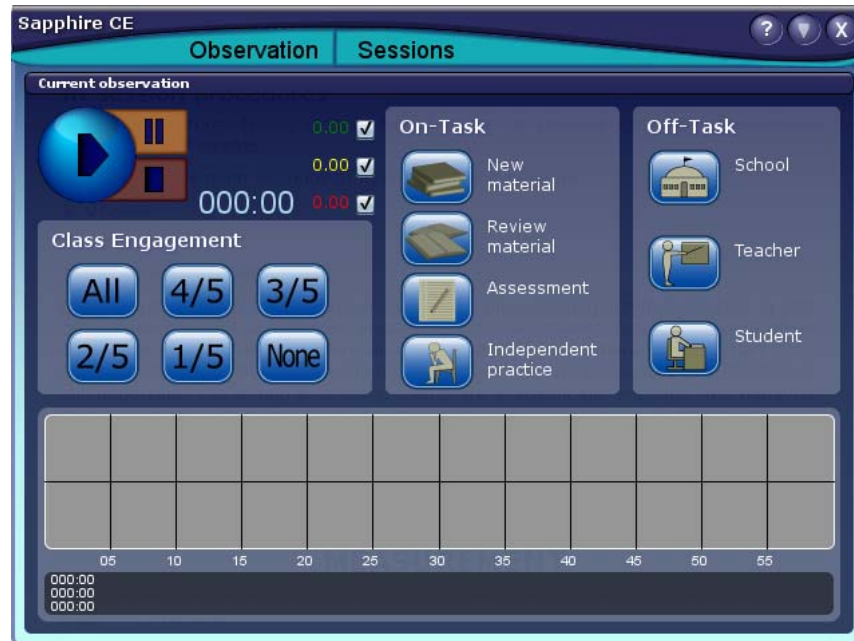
Sapphire CE

?

X

Observation

Sessions

Current observation

0.00

0.00

000:00

0.00

Class Engagement

All

4/5

3/5

2/5

1/5

None

On-Task

New material

Review material

Assessment

Independent practice

Off-Task

School

Teacher

Student

05 10 15 20 25 30 35 40 45 50 55

000:00
000:00
000:00